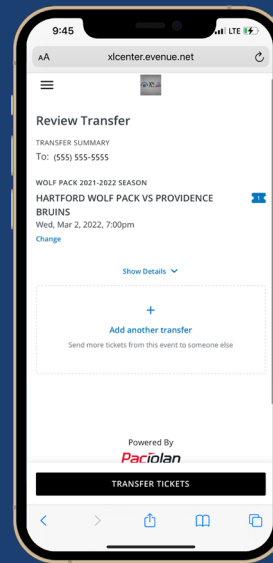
9:45
LTE

AA xlcenter.evenue.net

Review Transfer

TRANSFER SUMMARY
To: (555) 555-5555

WOLF PACK 2021-2022 SEASON
HARTFORD WOLF PACK VS PROVIDENCE BRUINS
Wed, Mar 2, 2022, 7:00pm
Change

1

Show Details

+
Add another transfer
Send more tickets from this event to someone else

Powered By
Paciolan

TRANSFER TICKETS